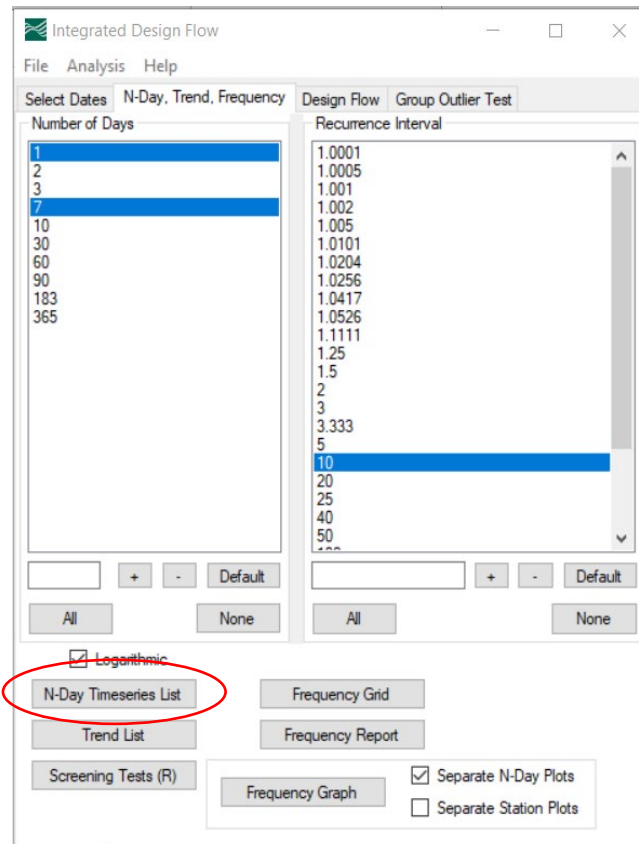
Integrated Design Flow

File Analysis Help

Select Dates | N-Day, Trend, Frequency | Design Flow | Group Outlier Test

Number of Days

1
2
3
7
10
30
60
90
183
365

+ - Default

All None

Recurrence Interval

1.0001
1.0005
1.001
1.002
1.005
1.0101
1.0204
1.0256
1.0417
1.0526
1.1111
1.25
1.5
2
3
3.333
5
10
20
25
40
50

+ - Default

All None

Logarithmic

N-Day Timeseries List

Frequency Grid

Trend List

Frequency Report

Screening Tests (R)

Frequency Graph

Separate N-Day Plots

Separate Station Plots